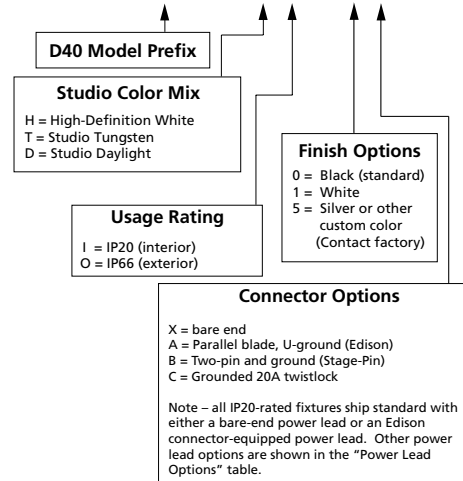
D40 Model Prefix

Studio Color Mix

H = High-Definition White
T = Studio Tungsten
D = Studio Daylight

Finish Options

0 = Black (standard)
1 = White
5 = Silver or other custom color (Contact factory)

Usage Rating

I = IP20 (interior)
O = IP66 (exterior)

Connector Options

X = bare end
A = Parallel blade, U-ground (Edison)
B = Two-pin and ground (Stage-Pin)
C = Grounded 20A twistlock

Note – all IP20-rated fixtures ship standard with either a bare-end power lead or an Edison connector-equipped power lead. Other power lead options are shown in the "Power Lead Options" table.